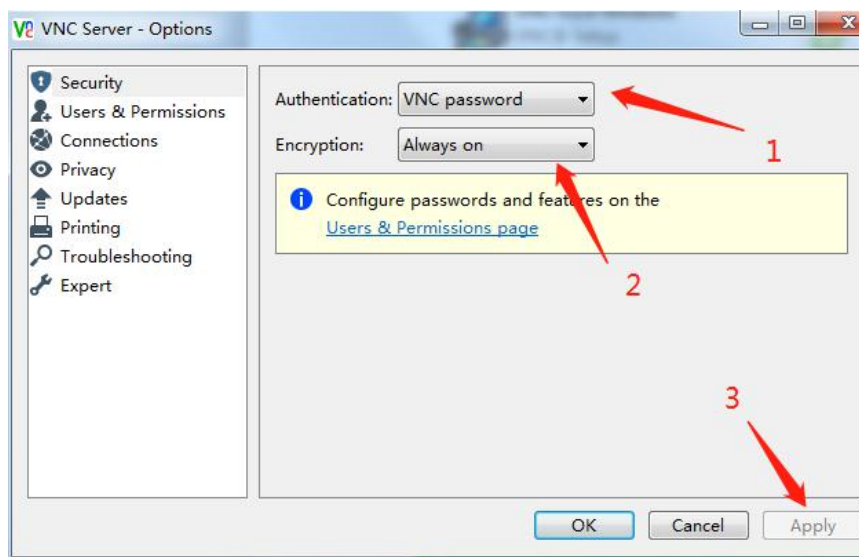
VNC Server - Options

Security
Users & Permissions
Connections
Privacy
Updates
Printing
Troubleshooting
Expert

Authentication: VNC password

Encryption: Always on

1

Configure passwords and features on the Users & Permissions page

2

3

OK Cancel Apply